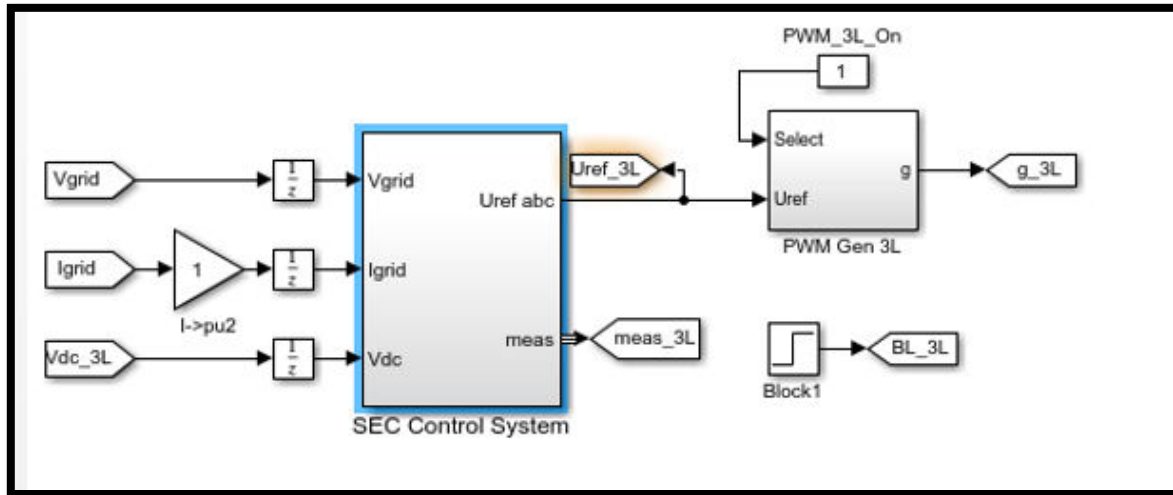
PWM_3L_On

1

Select

Uref

g

PWM Gen 3L

g_3L

Uref_3L

Vgrid

$\frac{1}{z}$

Vgrid

Igrid

1

I->pu2

$\frac{1}{z}$

Igrid

Vdc_3L

$\frac{1}{z}$

Vdc

Uref abc

meas

SEC Control System

meas_3L

Block1

BL_3L